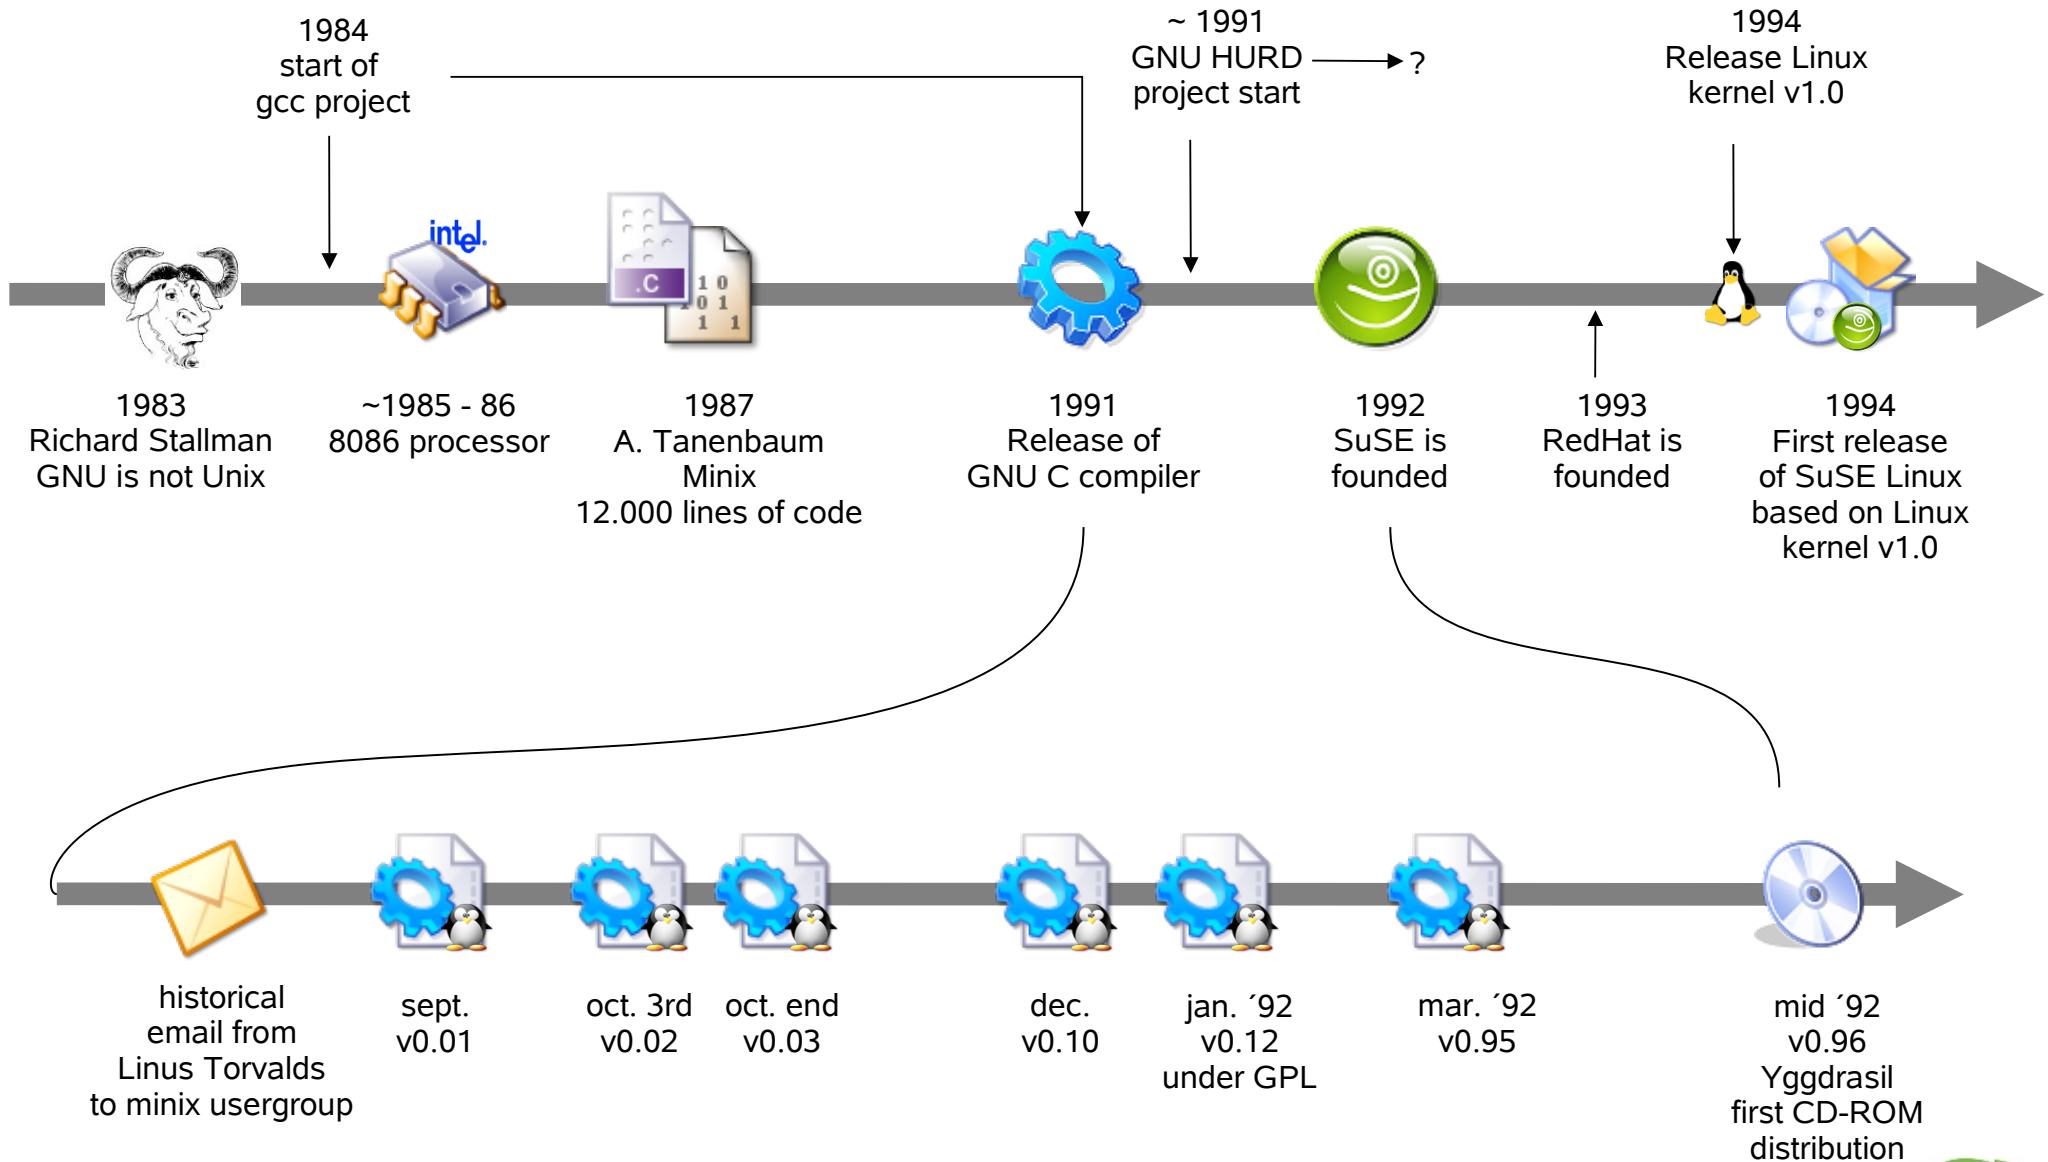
1984
start of
gcc project

~ 1991
GNU HURD
project start
?

1994
Release Linux
kernel v1.0

intel.

.C

1 0
0 1
1 1

1983
Richard Stallman
GNU is not Unix

~1985 - 86
8086 processor

1987
A. Tanenbaum
Minix
12.000 lines of code

1991
Release of
GNU C compiler

1992
SuSE is
founded

1993
RedHat is
founded

1994
First release
of SuSE Linux
based on Linux
kernel v1.0

historical
email from
Linus Torvalds
to minix usergroup

sept.
v0.01

oct. 3rd
v0.02

oct. end
v0.03

dec.
v0.10

jan. ´92
v0.12
under GPL

mar. ´92
v0.95

mid ´92
v0.96
Yggdrasil
first CD-ROM
distribution